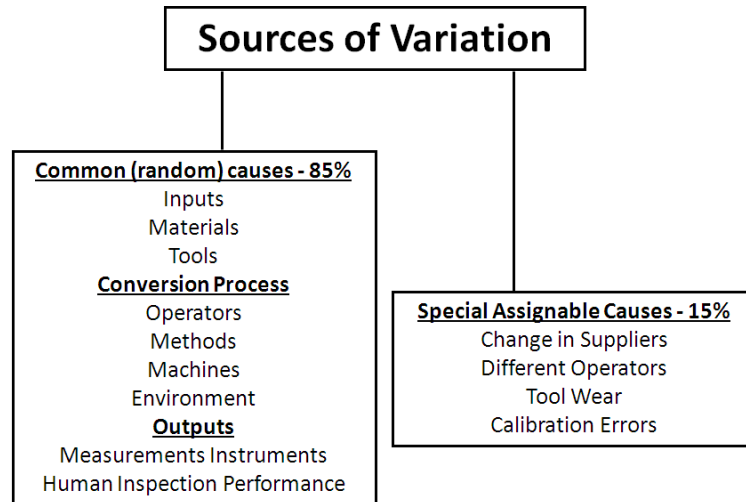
Sources of Variation

Common (random) causes - 85%
Inputs
Materials
Tools
Conversion Process
Operators
Methods
Machines
Environment
Outputs
Measurements Instruments
Human Inspection Performance

Special Assignable Causes - 15%
Change in Suppliers
Different Operators
Tool Wear
Calibration Errors